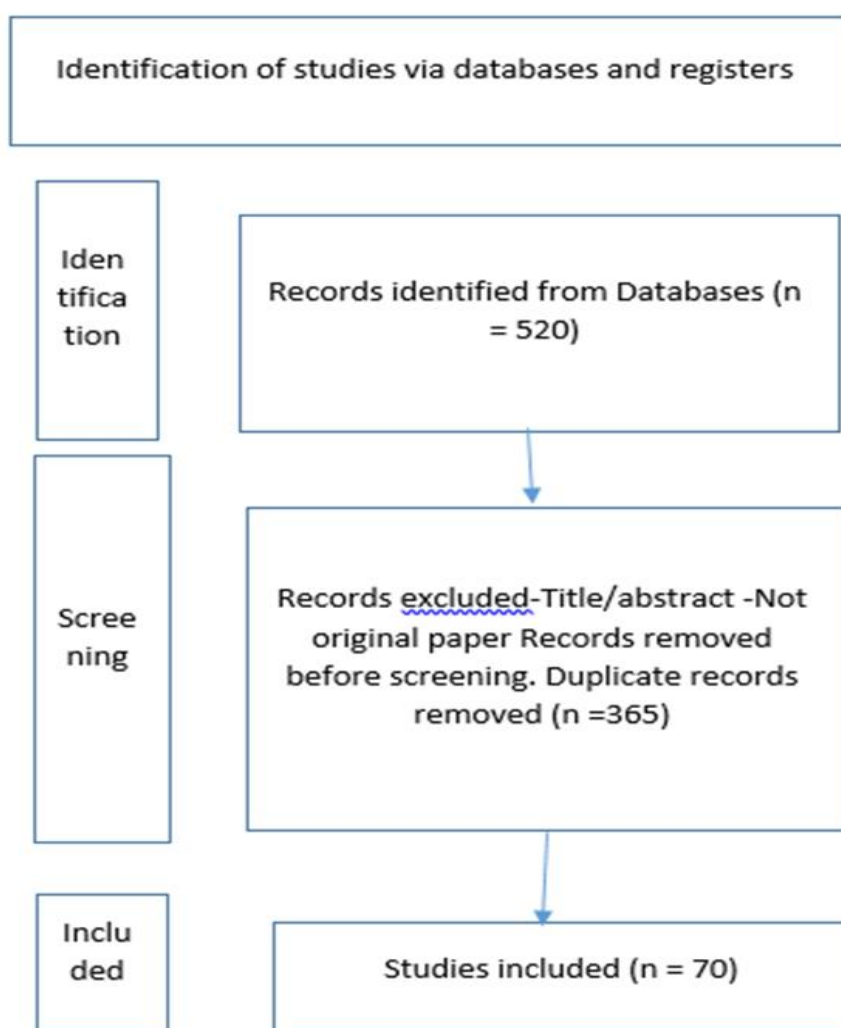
Identification of studies via databases and registers

Iden tifica tion

Records identified from Databases (n = 520)

Scree ning

Records excluded-Title/abstract -Not original paper Records removed before screening. Duplicate records removed (n =365)

Inclu ded

Studies included (n = 70)